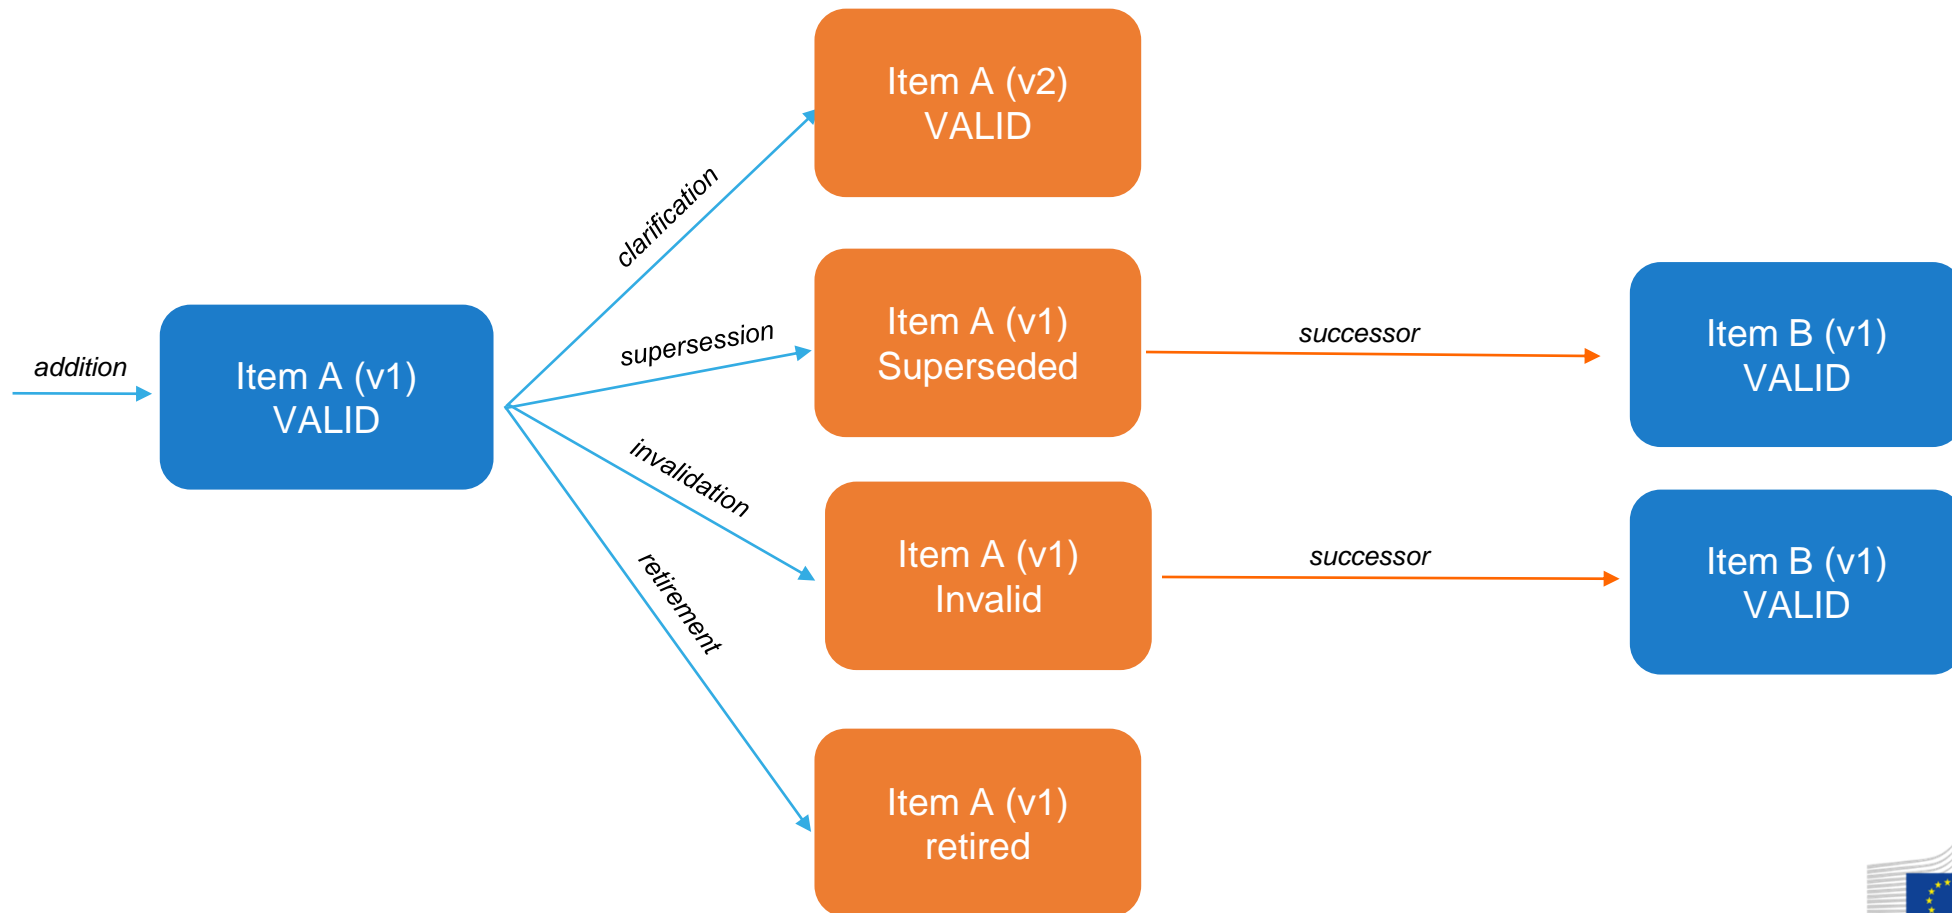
addition

Item A (v1)
VALID

clarification

supersession

invalidation

retirement

Item A (v2)
VALID

Item A (v1)
Superseded

successor

Item B (v1)
VALID

Item A (v1)
Invalid

successor

Item B (v1)
VALID

Item A (v1)
retired